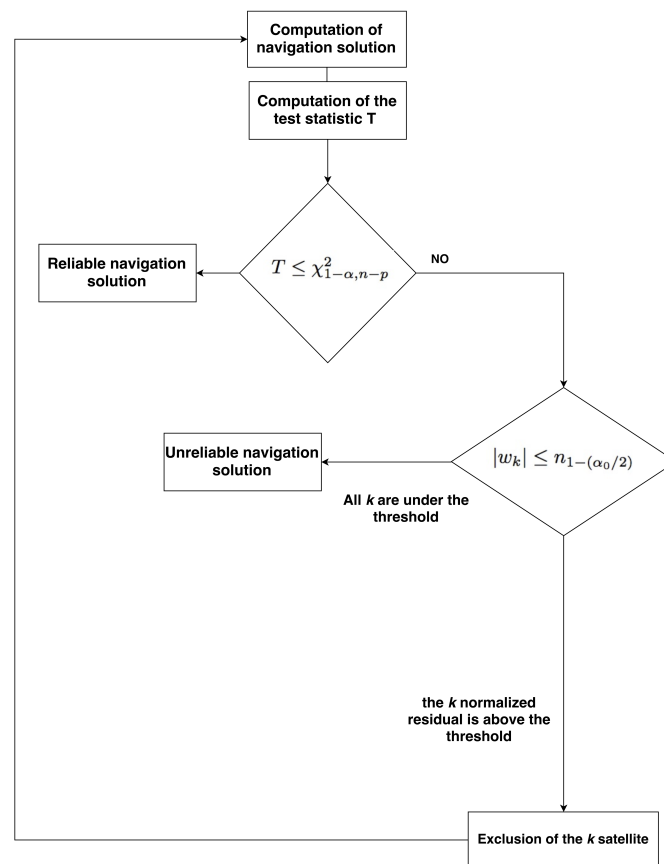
Computation of navigation solution

Computation of the test statistic T

Reliable navigation solution

$T \leq \chi^2_{1-\alpha,n-p}$

NO

Unreliable navigation solution

$|w_k| \leq n_{1-(\alpha_0/2)}$

All *k* are under the threshold

the *k* normalized residual is above the threshold

Exclusion of the *k* satellite